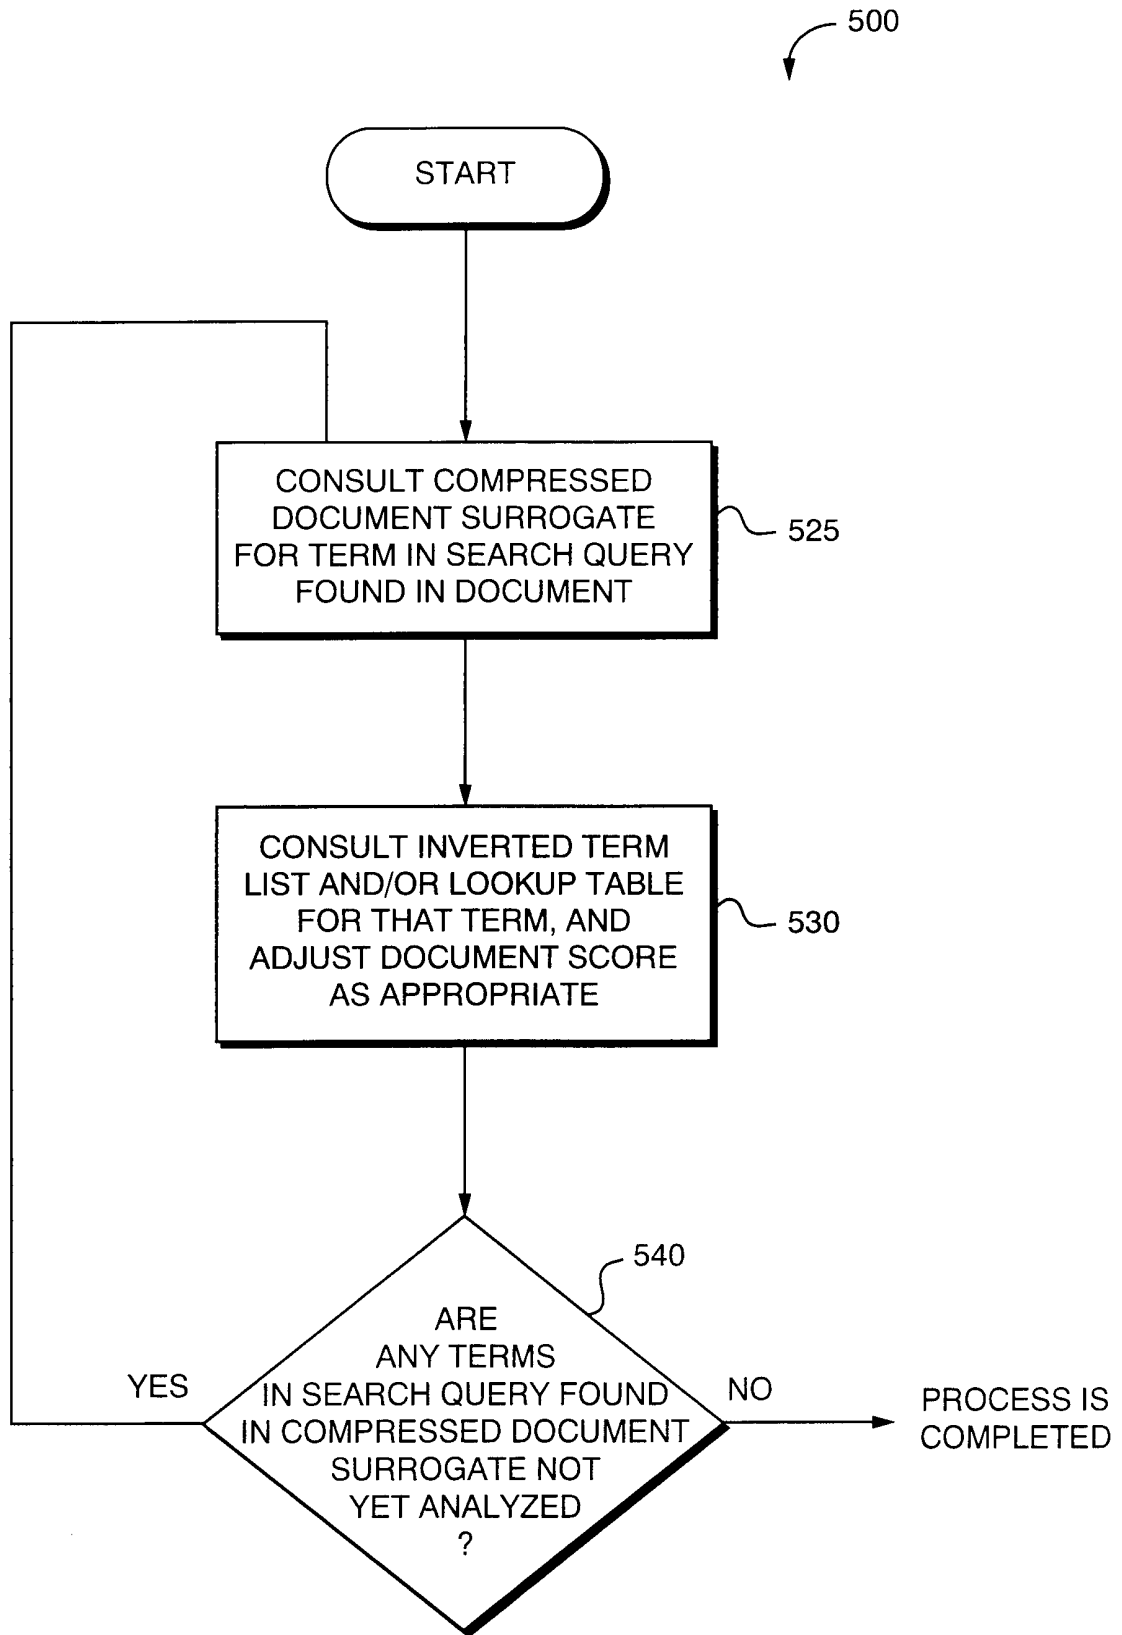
500

START

CONSULT COMPRESSED DOCUMENT SURROGATE FOR TERM IN SEARCH QUERY FOUND IN DOCUMENT

525

CONSULT INVERTED TERM LIST AND/OR LOOKUP TABLE FOR THAT TERM, AND ADJUST DOCUMENT SCORE AS APPROPRIATE

530

540

ARE ANY TERMS IN SEARCH QUERY FOUND IN COMPRESSED DOCUMENT SURROGATE NOT YET ANALYZED ?

YES

NO

PROCESS IS COMPLETED